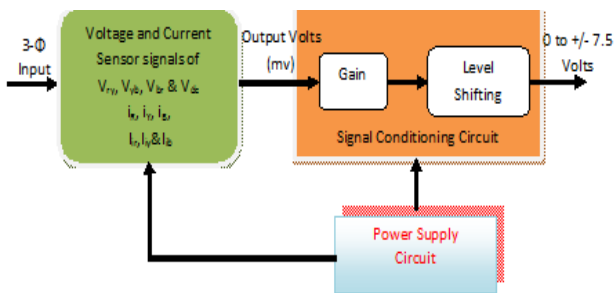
3-Φ Input

Voltage and Current Sensor signals of $V_{ry}$, $V_{yb}$, $V_{br}$ & $V_{dc}$ $i_{a}$, $i_{r}$, $i_{s}$, $I_{r}$, $I_{y}$ & $I_{b}$

Output Volts (mv)

Gain

Level Shifting

0 to +/- 7.5 Volts

Signal Conditioning Circuit

Power Supply Circuit